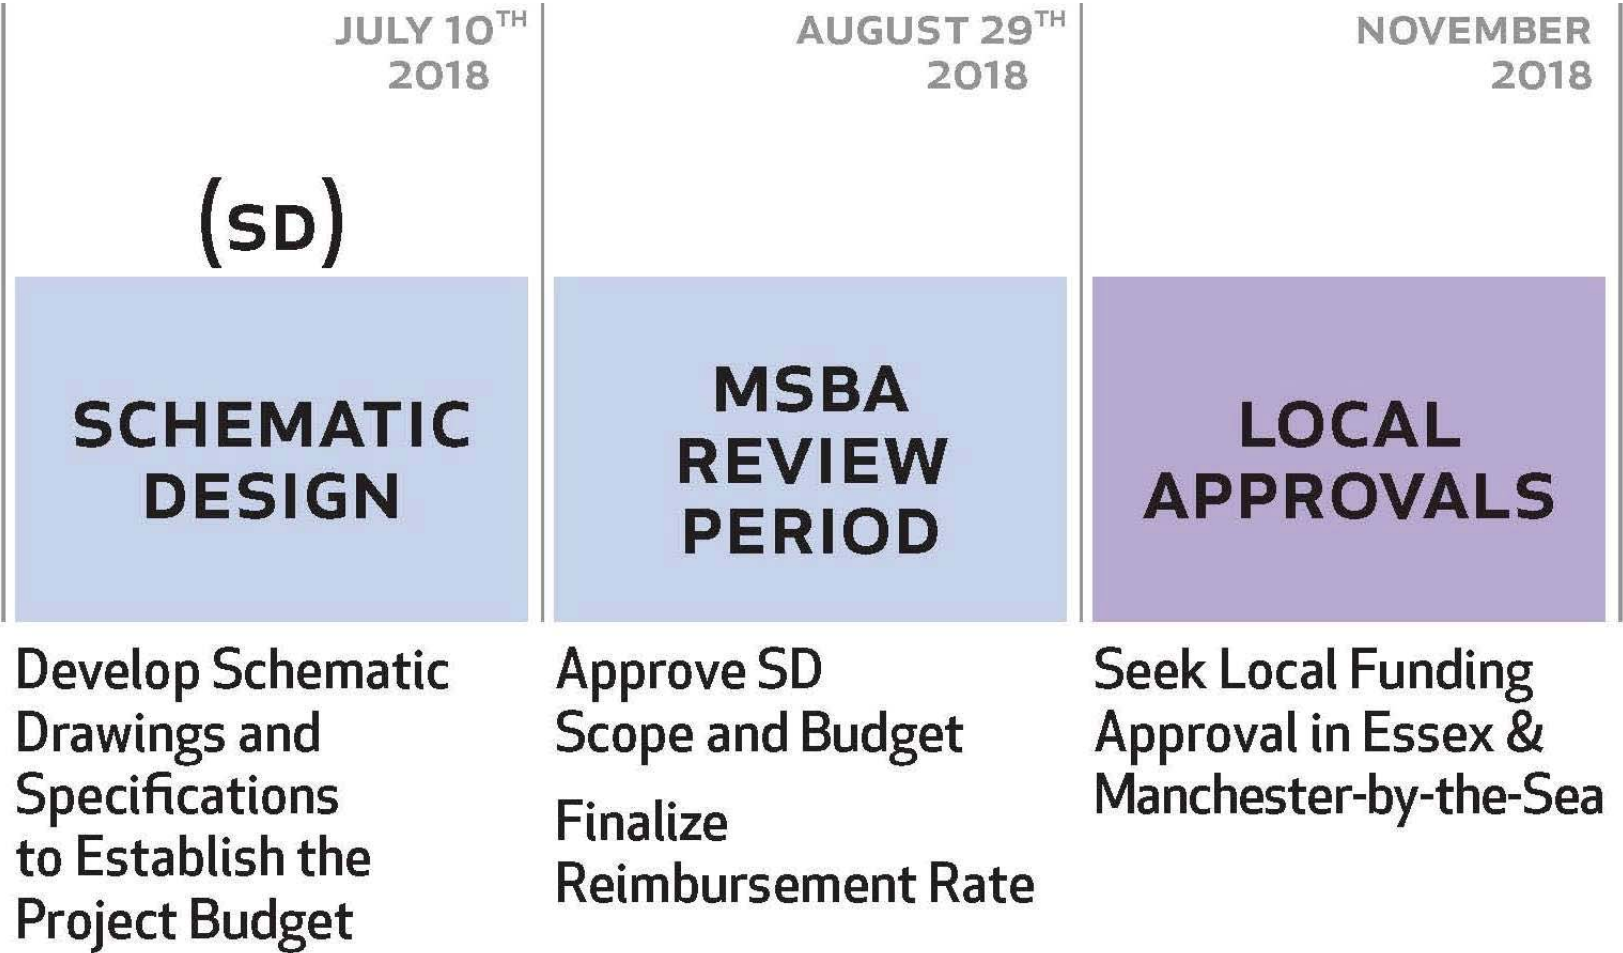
JULY $10^{TH}$ 2018

(SD)

SCHEMATIC DESIGN

Develop Schematic Drawings and Specifications to Establish the Project Budget

AUGUST $29^{TH}$ 2018

MSBA REVIEW PERIOD

Approve SD Scope and Budget

Finalize Reimbursement Rate

NOVEMBER 2018

LOCAL APPROVALS

Seek Local Funding Approval in Essex & Manchester-by-the-Sea